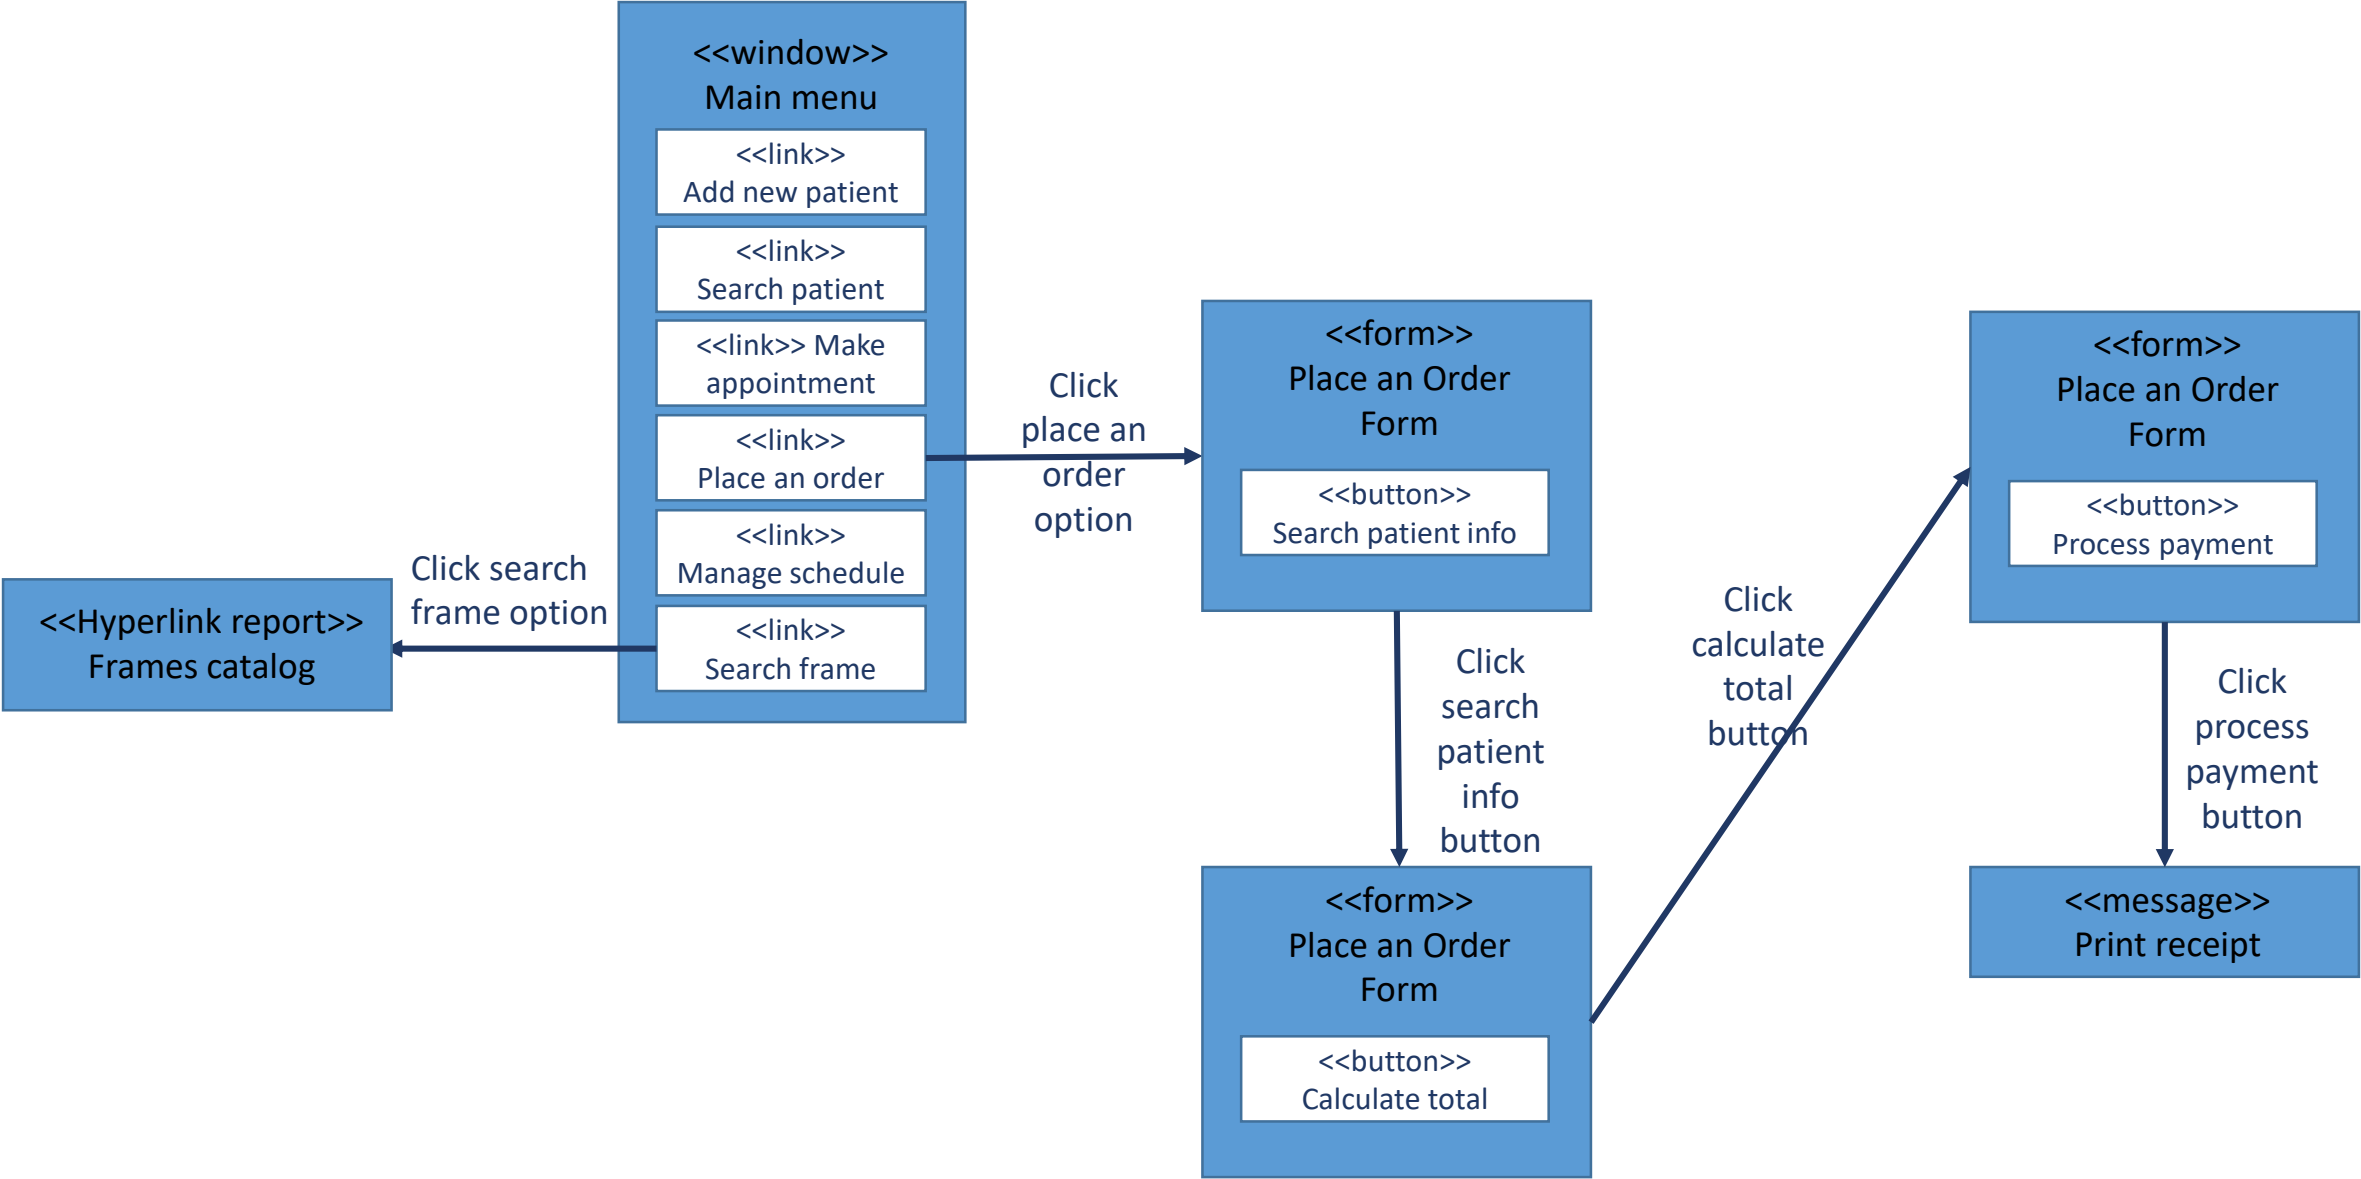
<<window>>
Main menu

<<link>>
Add new patient

<<link>>
Search patient

<<link>> Make appointment

<<link>>
Place an order

<<link>>
Manage schedule

<<link>>
Search frame

Click search frame option

<<Hyperlink report>>
Frames catalog

Click place an order option

<<form>>
Place an Order Form

<<button>>
Search patient info

Click search patient info button

<<form>>
Place an Order Form

<<button>>
Calculate total

Click calculate total button

<<form>>
Place an Order Form

<<button>>
Process payment

Click process payment button

<<message>>
Print receipt